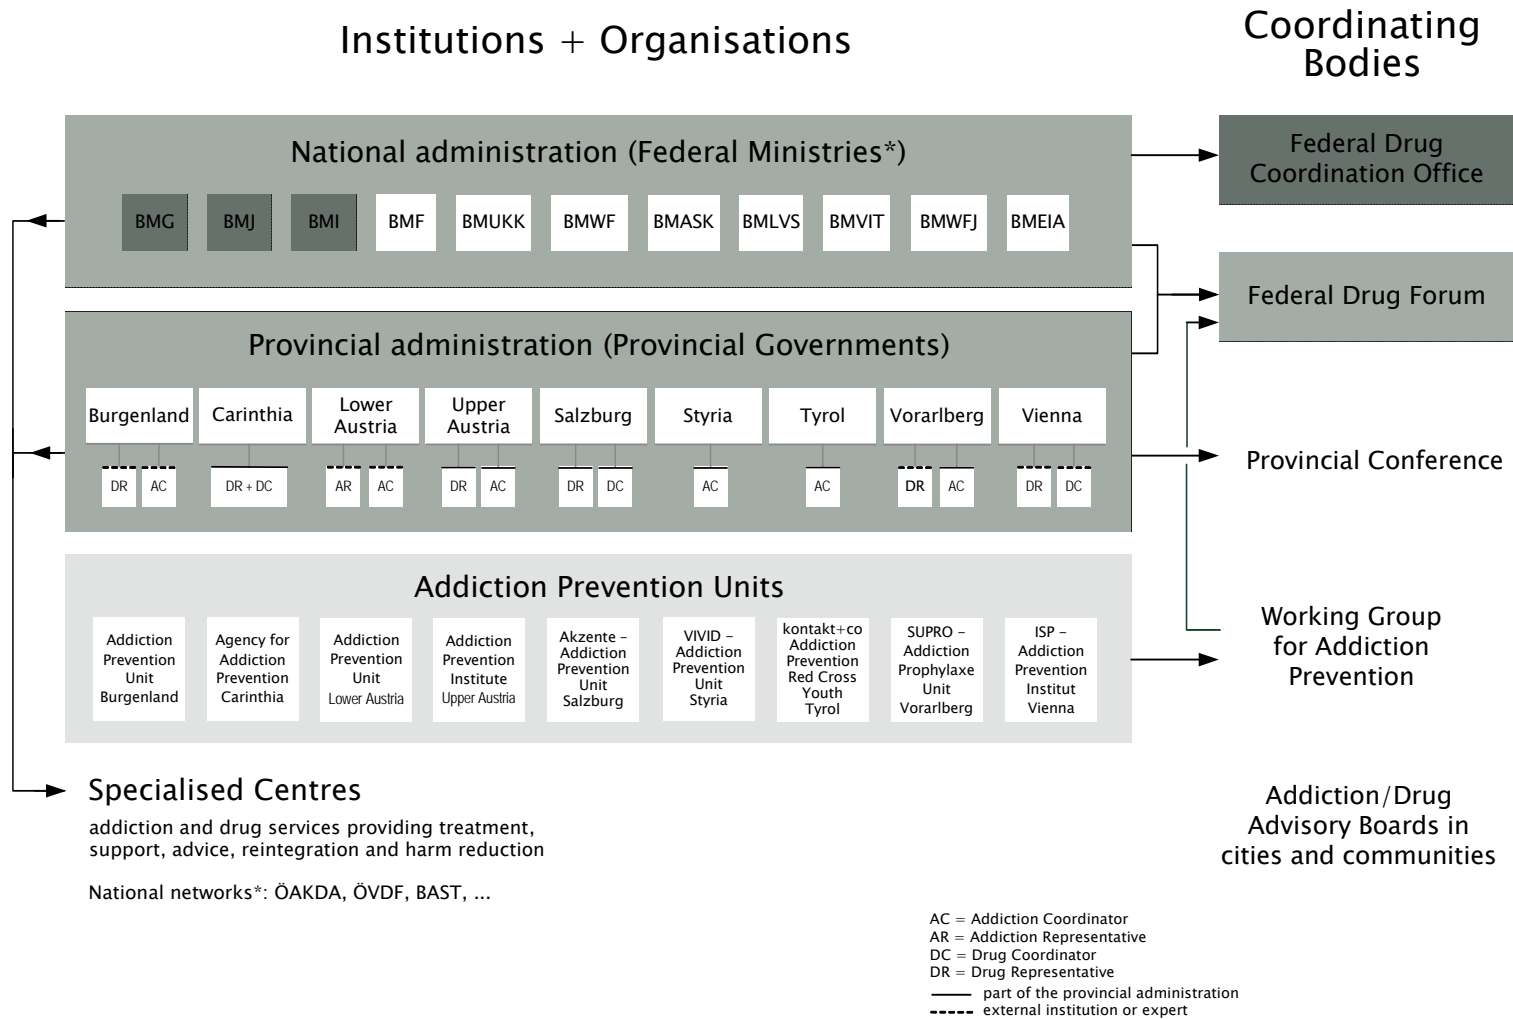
Institutions + Organisations

Coordinating Bodies

National administration (Federal Ministries*)

BMG BMJ BMI BMF BMUKK BMWF BMASK BMLVS BMVIT BMWFJ BMEIA

Federal Drug Coordination Office

Federal Drug Forum

Provincial administration (Provincial Governments)

Burgenland Carinthia Lower Austria Upper Austria Salzburg Styria Tyrol Vorarlberg Vienna

DR AC DR + DC AR AC DR AC DR DC AC AC DR AC DR DC

Provincial Conference

Addiction Prevention Units

Addiction Prevention Unit Burgenland

Agency for Addiction Prevention Carinthia

Addiction Prevention Unit Lower Austria

Addiction Prevention Institute Upper Austria

Akzente – Addiction Prevention Unit Salzburg

VIVID – Addiction Prevention Unit Styria

kontakt+co Addiction Prevention Red Cross Youth Tyrol

SUPRO – Addiction Prophylaxe Unit Vorarlberg

ISP – Addiction Prevention Institut Vienna

Working Group for Addiction Prevention

Specialised Centres

addiction and drug services providing treatment, support, advice, reintegration and harm reduction

National networks*: ÖAKDA, ÖVDF, BAST, ...

Addiction/Drug Advisory Boards in cities and communities

AC = Addiction Coordinator
AR = Addiction Representative
DC = Drug Coordinator
DR = Drug Representative
part of the provincial administration
external institution or expert